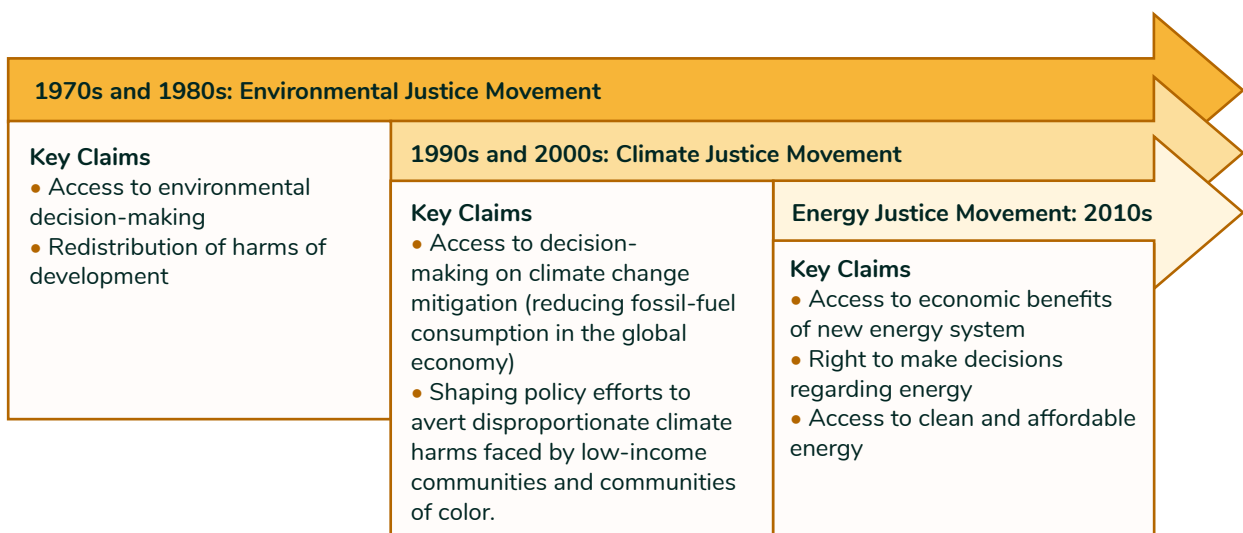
1970s and 1980s: Environmental Justice Movement

Key Claims
• Access to environmental decision-making
• Redistribution of harms of development

1990s and 2000s: Climate Justice Movement

Key Claims
• Access to decision-making on climate change mitigation (reducing fossil-fuel consumption in the global economy)
• Shaping policy efforts to avert disproportionate climate harms faced by low-income communities and communities of color.

Energy Justice Movement: 2010s

Key Claims
• Access to economic benefits of new energy system
• Right to make decisions regarding energy
• Access to clean and affordable energy